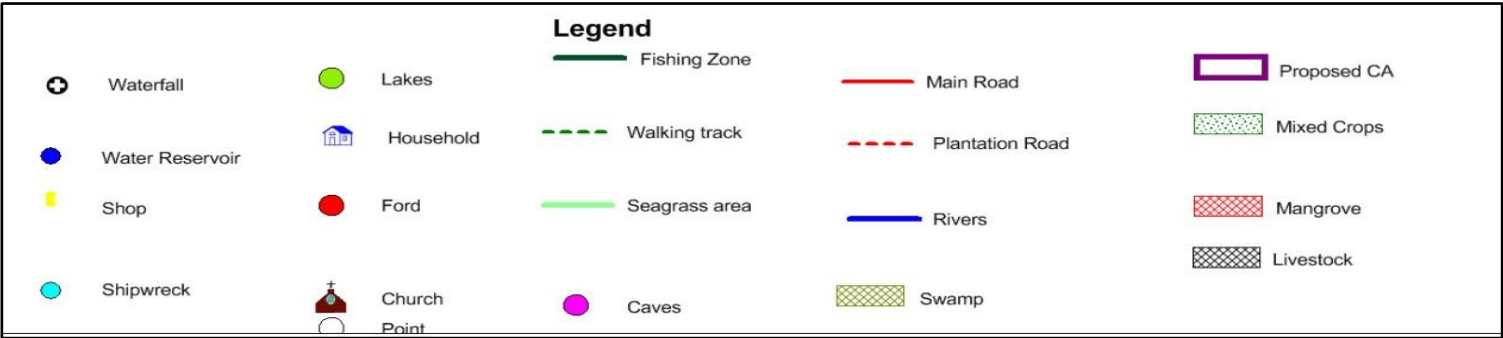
Legend

Waterfall

Water Reservoir

Shop

Shipwreck

Lakes

Household

Ford

Church

Point

Fishing Zone

Walking track

Seagrass area

Caves

Main Road

Plantation Road

Rivers

Swamp

Proposed CA

Mixed Crops

Mangrove

Livestock